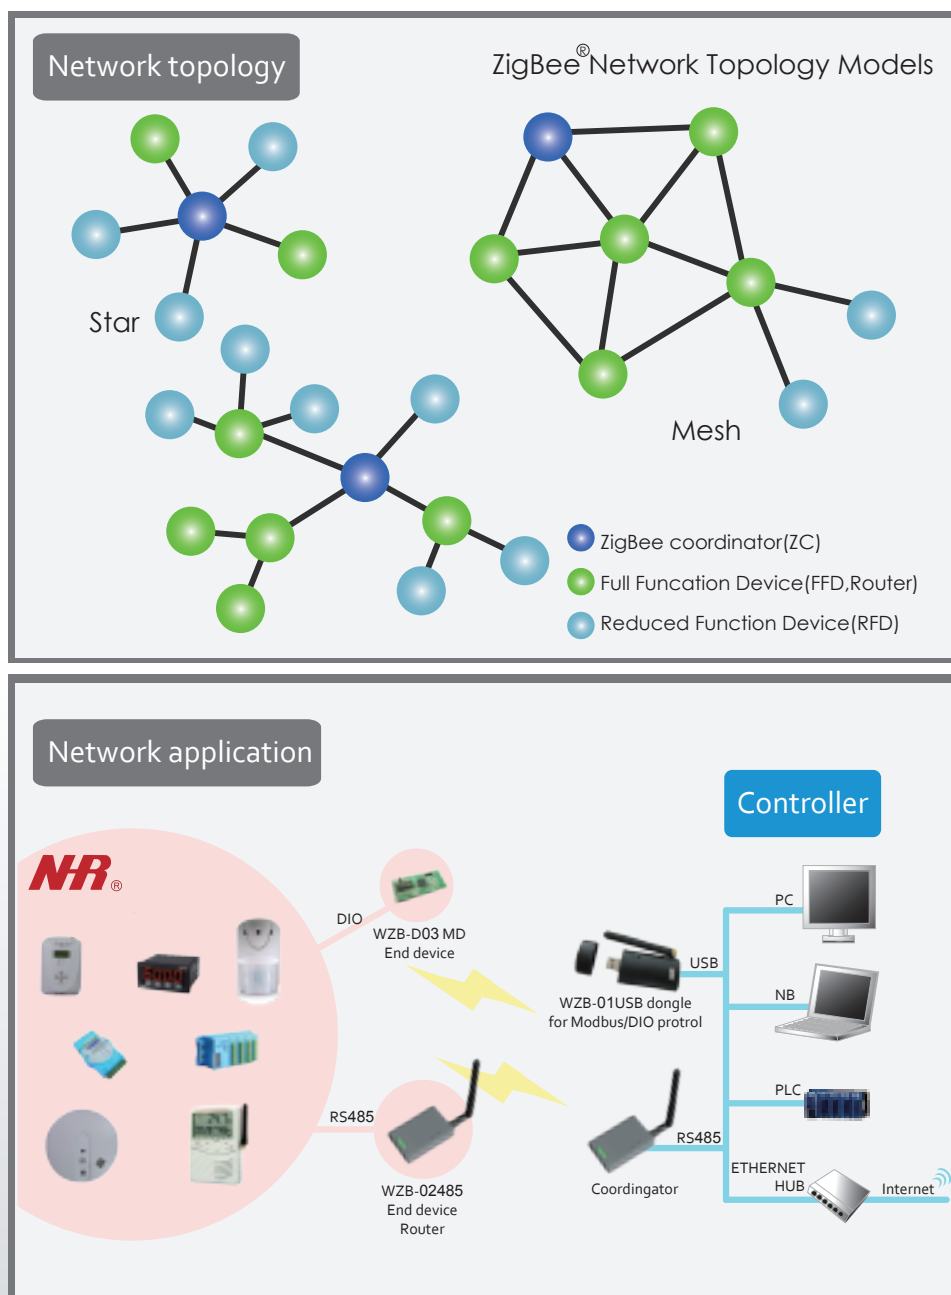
Network topology

ZigBee®Network Topology Models

Star

Mesh

ZigBee coordinator(ZC)

Full Funcation Device(FFD,Router)

Reduced Function Device(RFD)

Network application

Controller

NR®

DIO

WZB-D03 MD
End device

USB

WZB-01USB dongle
for Modbus/DIO protrol

PC

NB

PLC

RS485

RS485

WZB-02485
End device
Router

Coordingator

ETHERNET
HUB

Internet